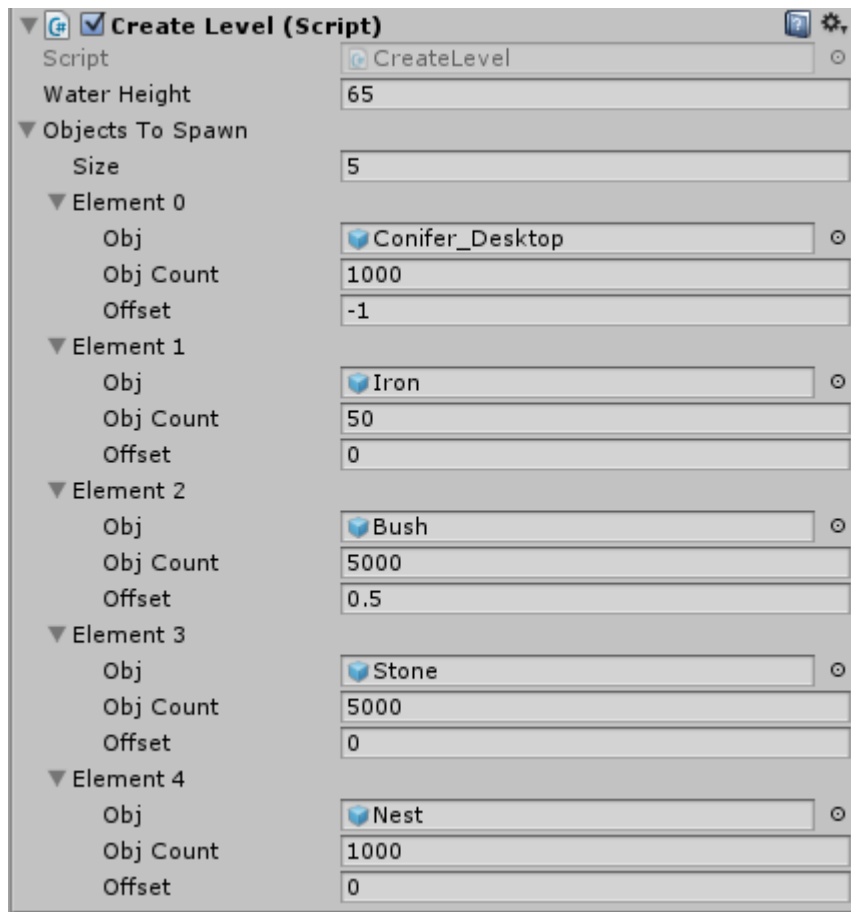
Create Level (Script)

| | |
|---|---|
| Script | CreateLevel |
| Water Height | 65 |
| Objects To Spawn | |
| Size | 5 |
| Element 0 | |
| Obj | Conifer_Desktop |
| Obj Count | 1000 |
| Offset | -1 |
| Element 1 | |
| Obj | Iron |
| Obj Count | 50 |
| Offset | 0 |
| Element 2 | |
| Obj | Bush |
| Obj Count | 5000 |
| Offset | 0.5 |
| Element 3 | |
| Obj | Stone |
| Obj Count | 5000 |
| Offset | 0 |
| Element 4 | |
| Obj | Nest |
| Obj Count | 1000 |
| Offset | 0 |